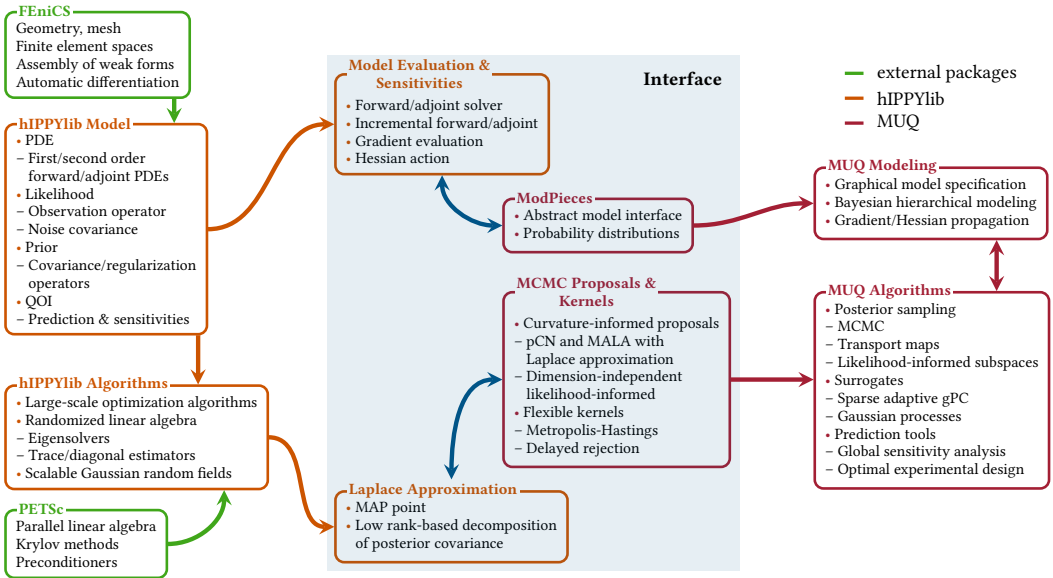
FEniCS
Geometry, mesh
Finite element spaces
Assembly of weak forms
Automatic differentiation

hIPPYlib Model
• PDE
– First/second order forward/adjoint PDEs
• Likelihood
– Observation operator
– Noise covariance
• Prior
– Covariance/regularization operators
• QOI
– Prediction & sensitivities

hIPPYlib Algorithms
• Large-scale optimization algorithms
• Randomized linear algebra
– Eigensolvers
– Trace/diagonal estimators
• Scalable Gaussian random fields

PETSc
Parallel linear algebra
Krylov methods
Preconditioners

Interface

Model Evaluation & Sensitivities
• Forward/adjoint solver
• Incremental forward/adjoint
• Gradient evaluation
• Hessian action

ModPieces
• Abstract model interface
• Probability distributions

MCMC Proposals & Kernels
• Curvature-informed proposals
– pCN and MALA with Laplace approximation
– Dimension-independent likelihood-informed
• Flexible kernels
– Metropolis-Hastings
– Delayed rejection

Laplace Approximation
• MAP point
• Low rank-based decomposition of posterior covariance

external packages
hIPPYlib
MUQ

MUQ Modeling
• Graphical model specification
• Bayesian hierarchical modeling
• Gradient/Hessian propagation

MUQ Algorithms
• Posterior sampling
– MCMC
– Transport maps
– Likelihood-informed subspaces
• Surrogates
– Sparse adaptive gPC
– Gaussian processes
• Prediction tools
– Global sensitivity analysis
– Optimal experimental design